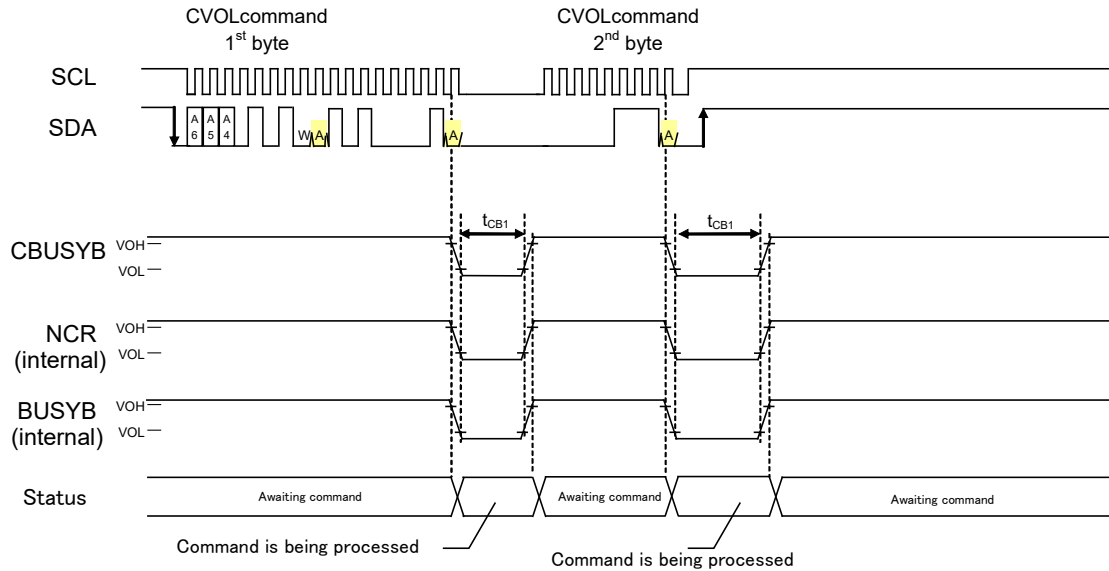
CVOLcommand
$1^{st}$ byte

CVOLcommand
$2^{nd}$ byte

SCL

SDA

A 6 A 5 A 4 W A A A

CBUSYB VOH VOL

$t_{CB1}$ $t_{CB1}$

NCR (internal) VOH VOL

BUSYB (internal) VOH VOL

Status

Awaiting command

Awaiting command

Awaiting command

Command is being processed

Command is being processed